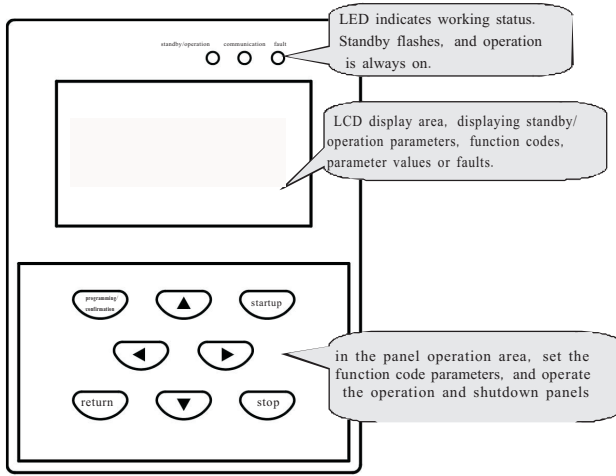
standby/operation communication fault

LED indicates working status. Standby flashes, and operation is always on.

LCD display area, displaying standby/ operation parameters, function codes, parameter values or faults.

programming/ confirmation

▲

startup

◀

▶

return

▼

stop

in the panel operation area, set the function code parameters, and operate the operation and shutdown panels